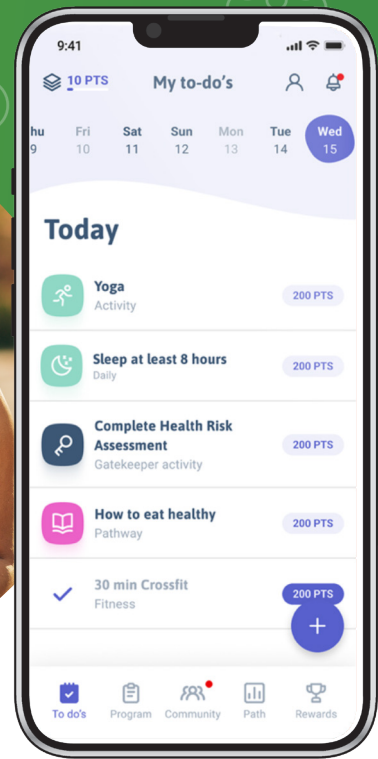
9:41

10 PTS My to-do's

hu 9
Fri 10
Sat 11
Sun 12
Mon 13
Tue 14
Wed 15

Today

Yoga
Activity
200 PTS

Sleep at least 8 hours
Daily
200 PTS

Complete Health Risk Assessment
Gatekeeper activity
200 PTS

How to eat healthy
Pathway
200 PTS

30 min Crossfit
Fitness
200 PTS

+

To do's Program Community Path Rewards